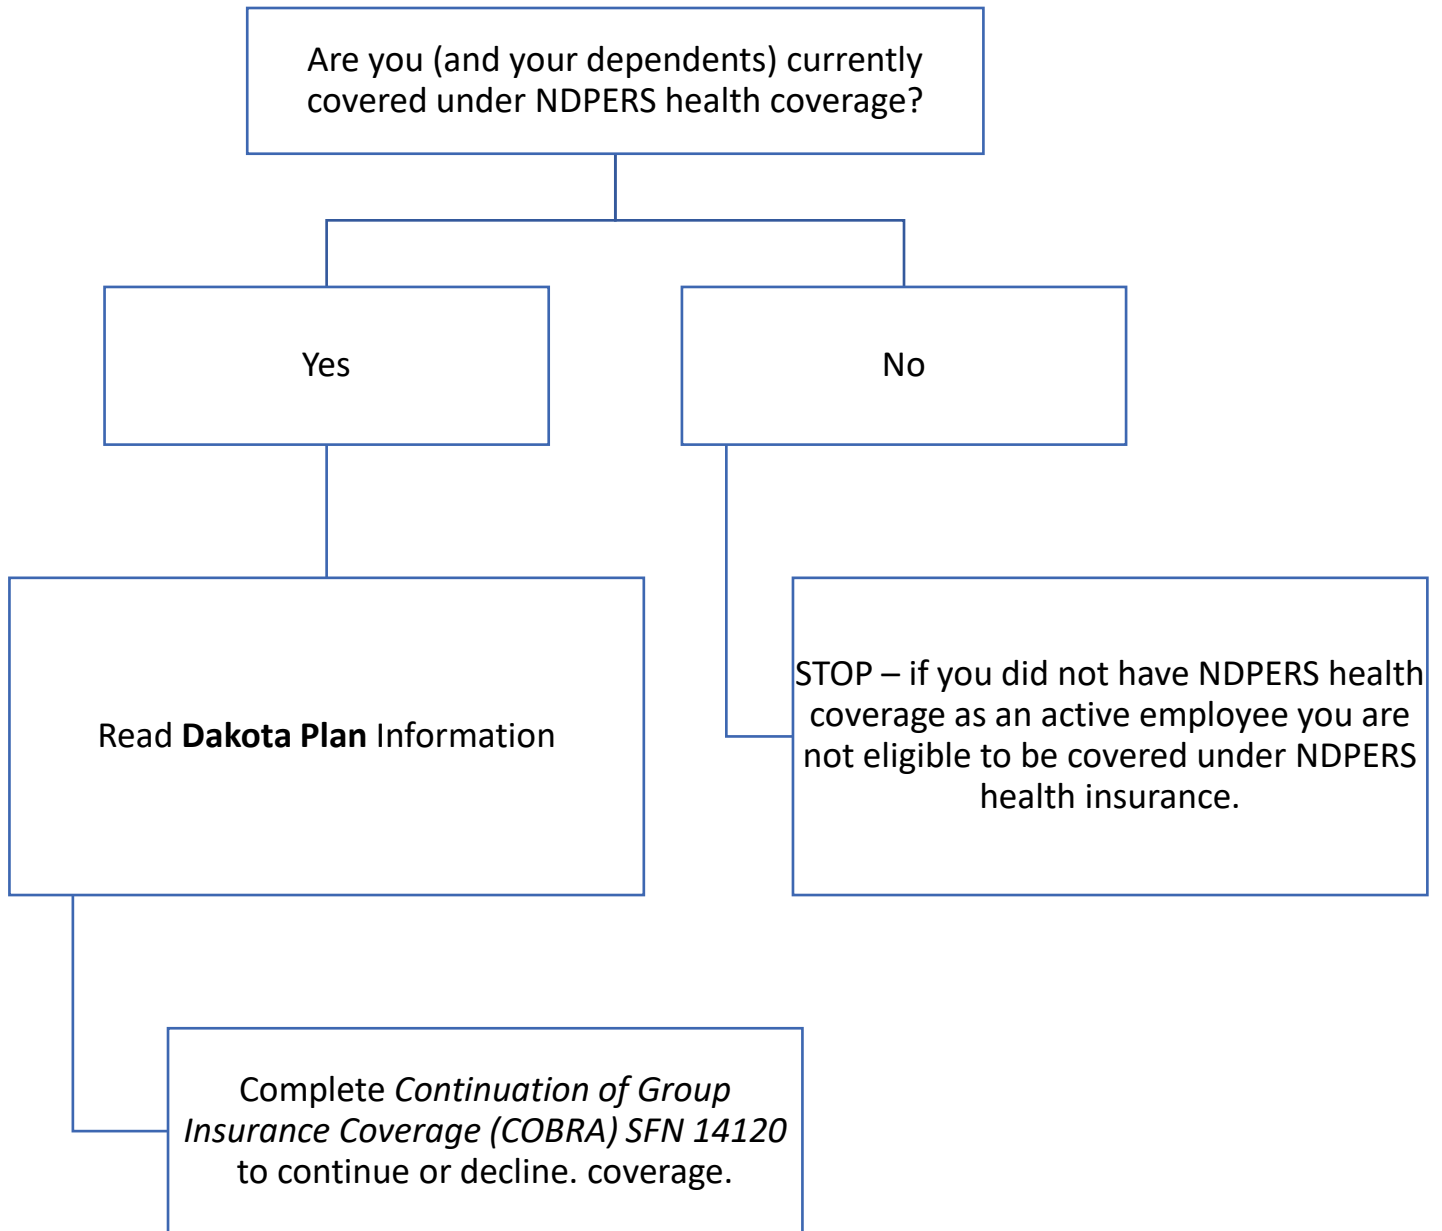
Are you (and your dependents) currently covered under NDPERS health coverage?

Yes

No

Read **Dakota Plan** Information

STOP – if you did not have NDPERS health coverage as an active employee you are not eligible to be covered under NDPERS health insurance.

Complete *Continuation of Group Insurance Coverage (COBRA) SFN 14120* to continue or decline. coverage.